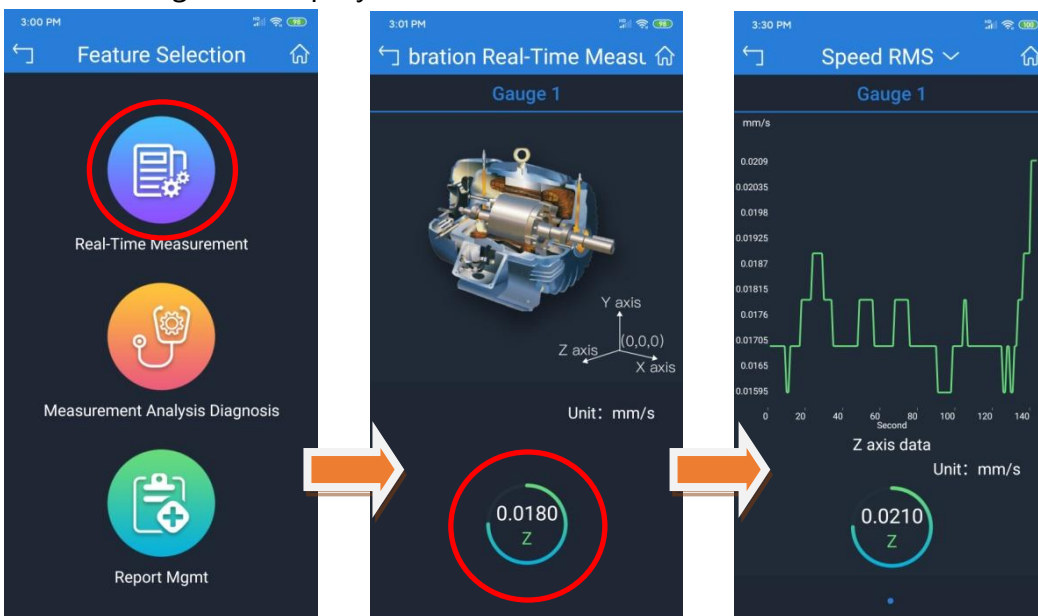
3:00 PM

Feature Selection

Real-Time Measurement

Measurement Analysis Diagnosis

Report Mgmt

3:01 PM

bration Real-Time Measu

Gauge 1

Y axis

(0,0,0)

Z axis

X axis

Unit: mm/s

0.0180

Z

3:30 PM

Speed RMS

Gauge 1

mm/s

0.0209

0.02035

0.0198

0.01925

0.0187

0.01815

0.0176

0.01705

0.0165

0.01595

0 20 40 60 80 100 120 140

Second

Z axis data

Unit: mm/s

0.0210

Z